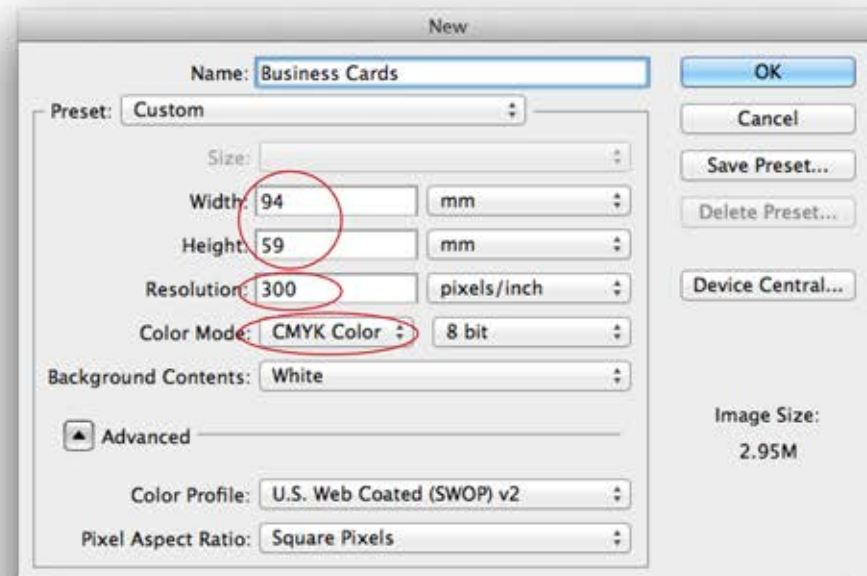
New

Name: Business Cards

Preset: Custom

Size:

Width: 94 mm

Height: 59 mm

Resolution: 300 pixels/inch

Color Mode: CMYK Color 8 bit

Background Contents: White

Advanced

Color Profile: U.S. Web Coated (SWOP) v2

Pixel Aspect Ratio: Square Pixels

OK

Cancel

Save Preset...

Delete Preset...

Device Central...

Image Size:

2.95M